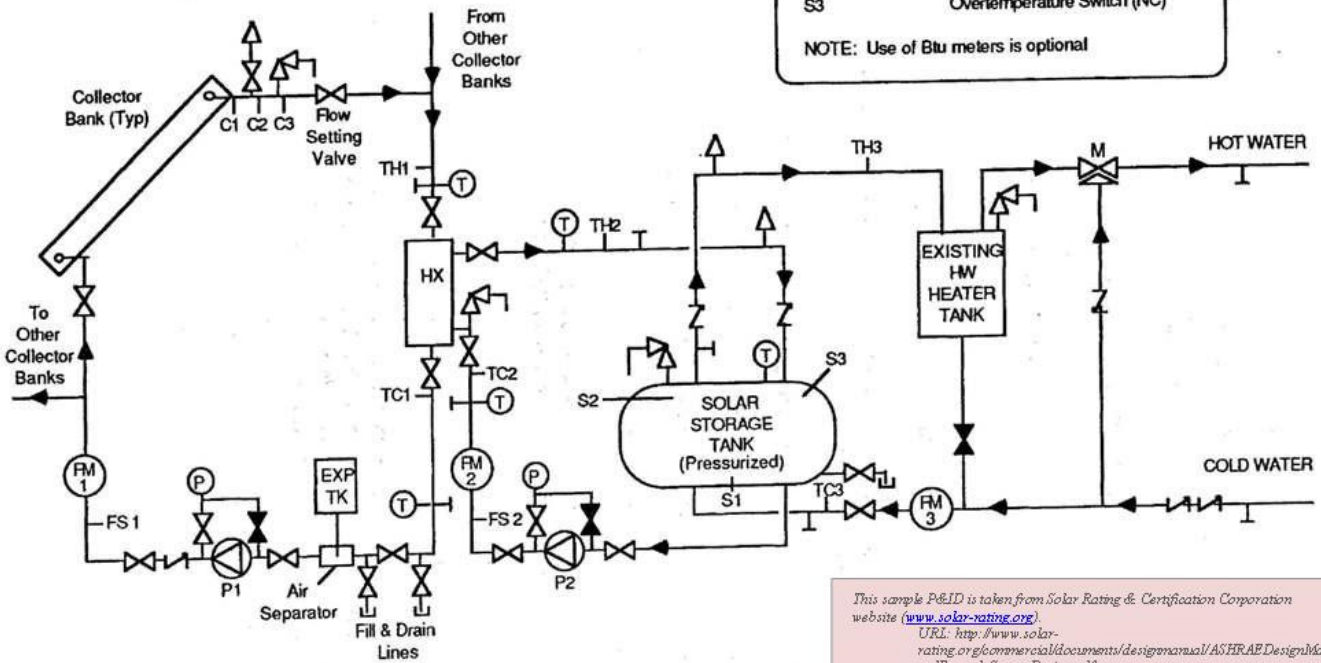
S3 Overtemperature Switch (NC)

NOTE: Use of Btu meters is optional

From Other Collector Banks

Collector Bank (Typ)

C1 C2 C3

Flow Setting Valve

TH1

T

HX

T TH2

TH3

HOT WATER

M

EXISTING HW HEATER TANK

To Other Collector Banks

TC1

TC2

T

S2

SOLAR STORAGE TANK (Pressurized)

S3

T

FM 1

FS 1

P

P1

EXP TK

Air Separator

T

Fill & Drain Lines

FM 2

FS 2

P

P2

S1

TC3

FM 3

COLD WATER

This sample P&ID is taken from Solar Rating & Certification Corporation website (www.solar-rating.org).
URL: http://www.solar-rating.org/commercial/documents/designmanual/ASHRAEDesignMa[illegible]